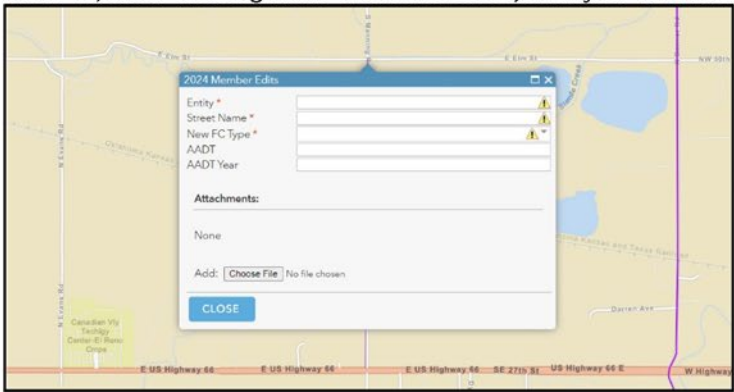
2024 Member Edits

Entity *
Street Name *
New FC Type *
AADT
AADT Year

Attachments:

None

Add: Choose File No file chosen

CLOSE

E Elm St
E Elm St
NW 10th
N Evans Rd
N Evans Rd
Oklahoma Kansas
Oklahoma Kansas and Texas Railroad
Darrell Ave
Canadian Vly Technology Center-El Reno Cmps
E US Highway 66
E US Highway 66
E US Highway 66
SE 27th St
US Highway 66 E
W Highway